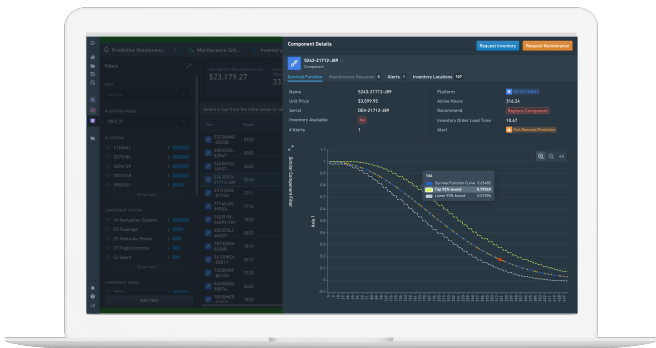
Predictive Maintenanc... Maintenance Sch... Inventory

Filters

$23,179.27

Component Details

Request Inventory Request Maintenance

5243-21712-J89
Component

Survival Function Maintenance Requests 0 Alerts 1 Inventory Locations 107

| Name | 5243-21712-J89 | Platform | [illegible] |
|---|---|---|---|
| Unit Price | $3,590.95 | Active Hours | 314.24 |
| Serial | DEV-21712-J89 | Recommend | Replace Component |
| Inventory Available | No | Inventory Order Lead Time | 18.47 |
| # Alerts | 1 | Alert | Part Removal Predicted |

Similar Component Filter

Survival Function Curve
Top 95% bound
Lower 95% bound

Add Filter